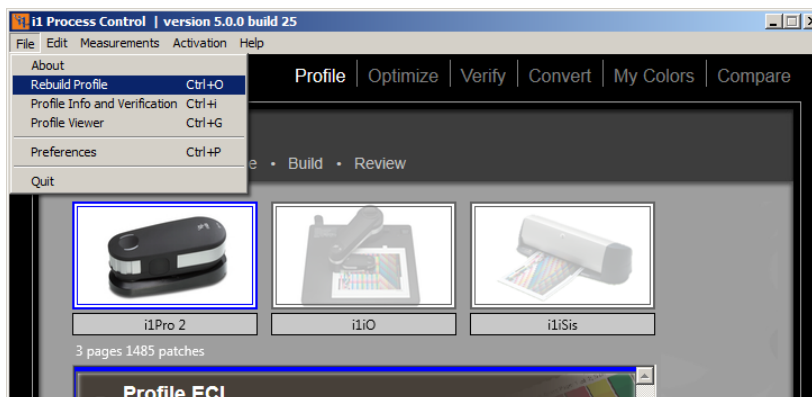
i1 Process Control | version 5.0.0 build 25

File Edit Measurements Activation Help

About
Rebuild Profile Ctrl+O
Profile Info and Verification Ctrl+I
Profile Viewer Ctrl+G
Preferences Ctrl+P
Quit

Profile | Optimize | Verify | Convert | My Colors | Compare

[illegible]e • Build • Review

i1Pro 2
i1iO
i1iSis

3 pages 1485 patches

Profile ECI